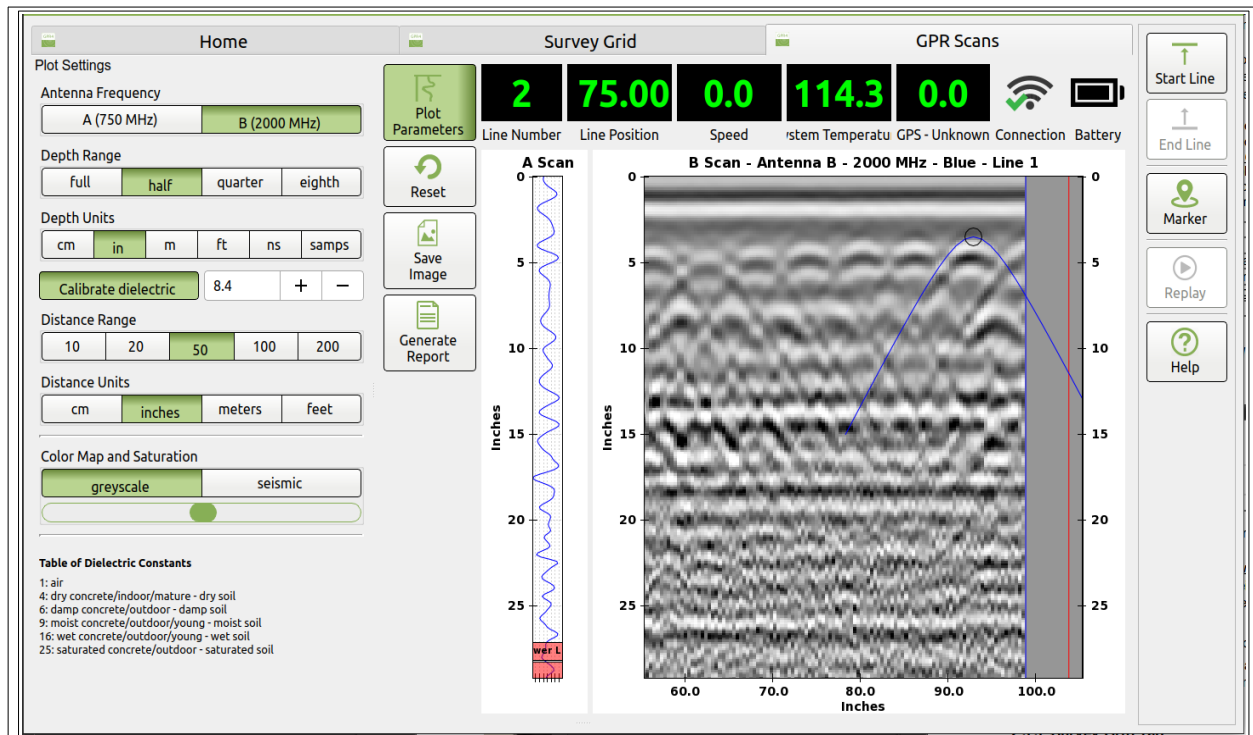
Home
Survey Grid
GPR Scans

Plot Settings

Antenna Frequency
A (750 MHz) | B (2000 MHz)

Depth Range
full | half | quarter | eighth

Depth Units
cm | in | m | ft | ns | samps

Calibrate dielectric | 8.4 | + | −

Distance Range
10 | 20 | 50 | 100 | 200

Distance Units
cm | inches | meters | feet

Color Map and Saturation
greyscale | seismic

Table of Dielectric Constants
1: air
4: dry concrete/indoor/mature - dry soil
6: damp concrete/outdoor - damp soil
9: moist concrete/outdoor/young - moist soil
16: wet concrete/outdoor/young - wet soil
25: saturated concrete/outdoor - saturated soil

Plot Parameters
Reset
Save Image
Generate Report

2
Line Number
75.00
Line Position
0.0
Speed
114.3
ystem Temperatu
0.0
GPS - Unknown
Connection
Battery

A Scan
0
5
10
15
20
25
Inches
wer L

B Scan - Antenna B - 2000 MHz - Blue - Line 1
0
5
10
15
20
25
Inches
60.0
70.0
80.0
90.0
100.0
Inches

Start Line
End Line
Marker
Replay
Help